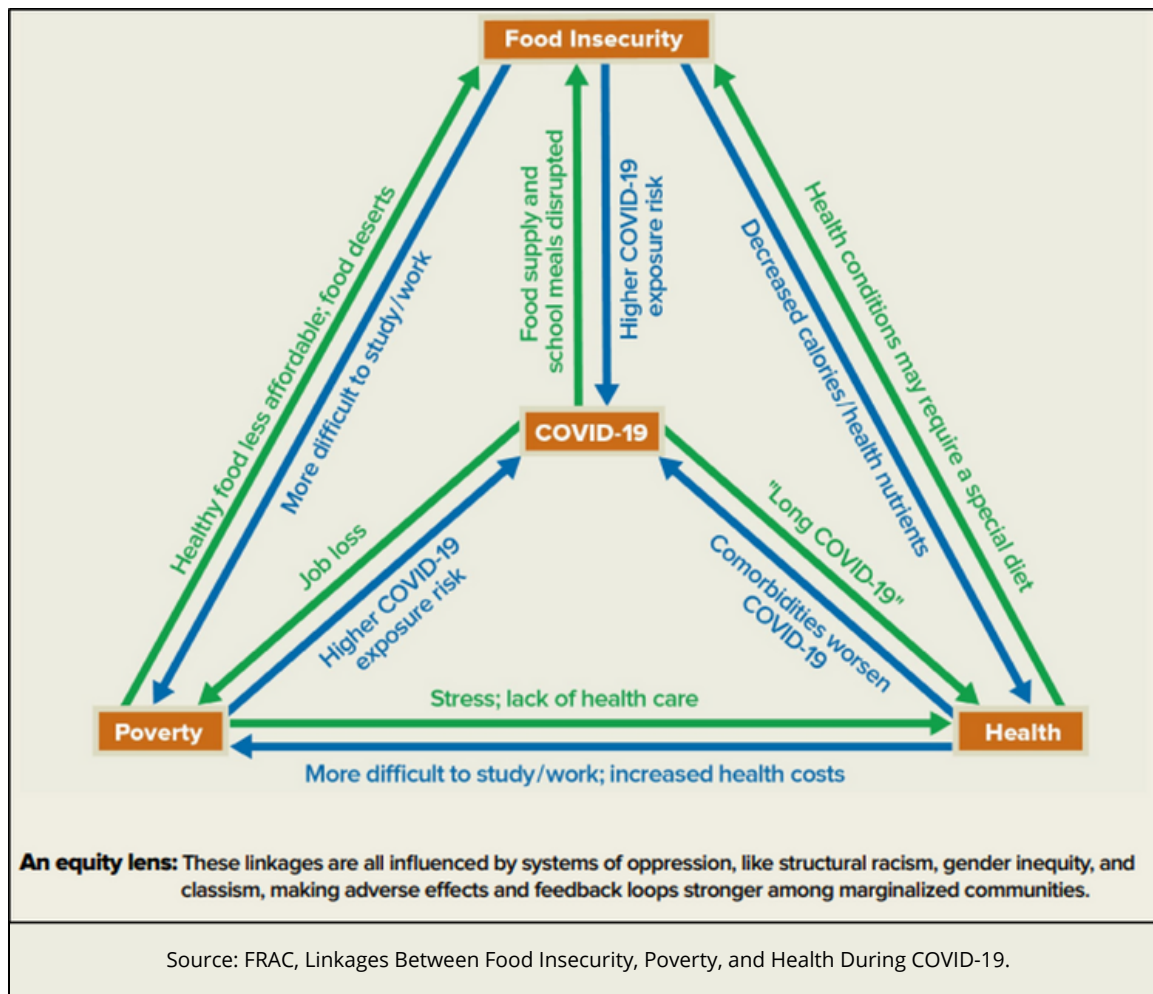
Food Insecurity

Healthy food less affordable; food deserts

More difficult to study/work

Food supply and school meals disrupted

Higher COVID-19 exposure risk

Decreased calories/health nutrients

Health conditions may require a special diet

COVID-19

Job loss

Higher COVID-19 exposure risk

"Long COVID-19"

Comorbidities worsen COVID-19

Poverty

Stress; lack of health care

Health

More difficult to study/work; increased health costs

**An equity lens:** These linkages are all influenced by systems of oppression, like structural racism, gender inequity, and classism, making adverse effects and feedback loops stronger among marginalized communities.

Source: FRAC, Linkages Between Food Insecurity, Poverty, and Health During COVID-19.